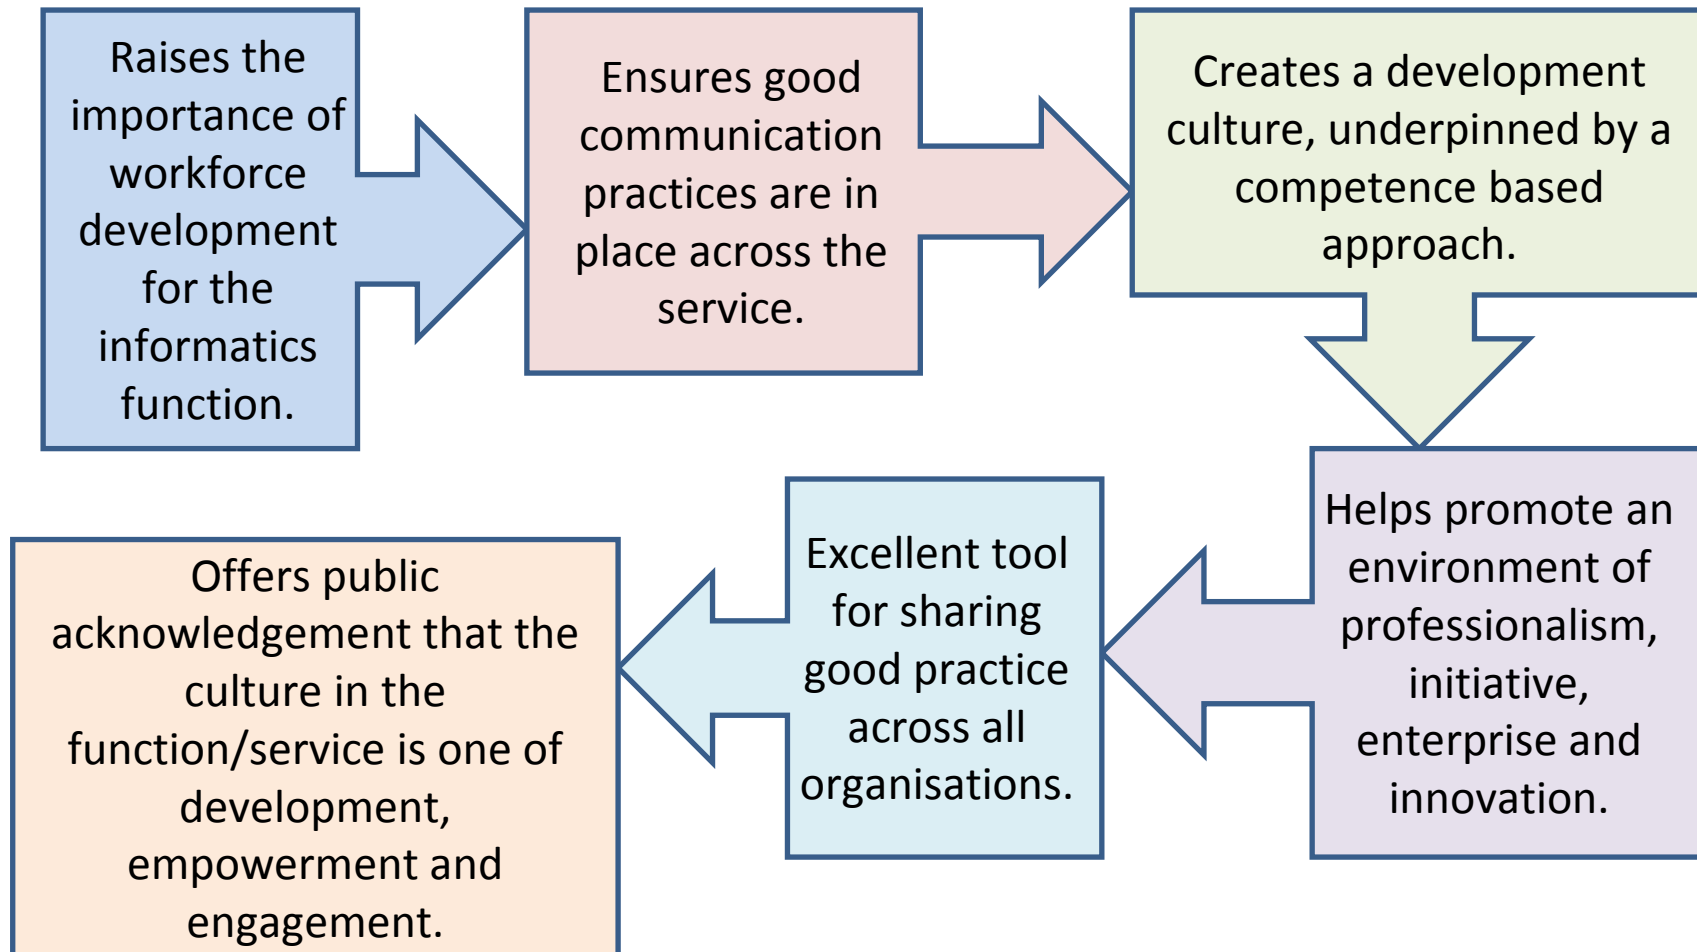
Raises the importance of workforce development for the informatics function.

Ensures good communication practices are in place across the service.

Creates a development culture, underpinned by a competence based approach.

Helps promote an environment of professionalism, initiative, enterprise and innovation.

Excellent tool for sharing good practice across all organisations.

Offers public acknowledgement that the culture in the function/service is one of development, empowerment and engagement.